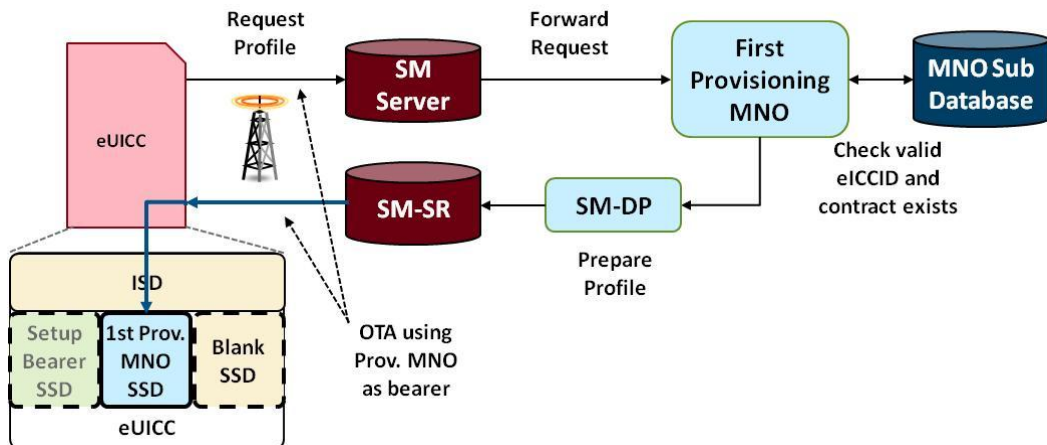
Request Profile

Forward Request

eUICC

SM Server

First Provisioning MNO

MNO Sub Database

Check valid eICCID and contract exists

SM-SR

SM-DP

Prepare Profile

ISD

Setup Bearer SSD

1st Prov. MNO SSD

Blank SSD

eUICC

OTA using Prov. MNO as bearer